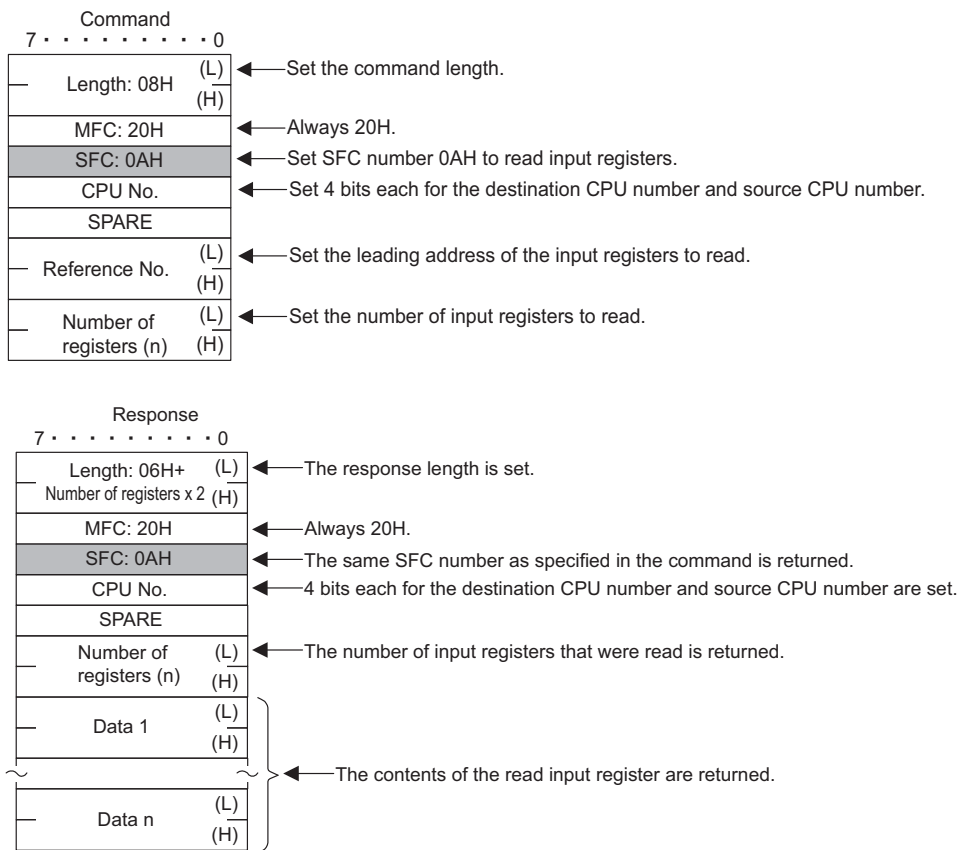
Command
7 · · · · · · · · · · 0

Length: 08H (L) (H) Set the command length.

MFC: 20H Always 20H.

SFC: 0AH Set SFC number 0AH to read input registers.

CPU No. Set 4 bits each for the destination CPU number and source CPU number.

SPARE

Reference No. (L) (H) Set the leading address of the input registers to read.

Number of registers (n) (L) (H) Set the number of input registers to read.

Response
7 · · · · · · · · · · 0

Length: 06H+ Number of registers x 2 (L) (H) The response length is set.

MFC: 20H Always 20H.

SFC: 0AH The same SFC number as specified in the command is returned.

CPU No. 4 bits each for the destination CPU number and source CPU number are set.

SPARE

Number of registers (n) (L) (H) The number of input registers that were read is returned.

Data 1 (L) (H)

Data n (L) (H)

The contents of the read input register are returned.